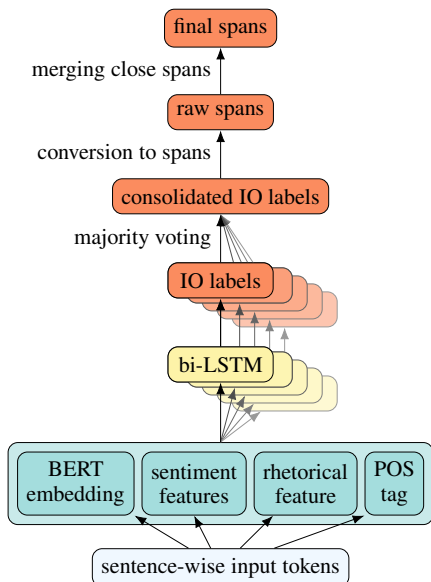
final spans

merging close spans

raw spans

conversion to spans

consolidated IO labels

majority voting

IO labels

bi-LSTM

BERT embedding

sentiment features

rhetorical feature

POS tag

sentence-wise input tokens